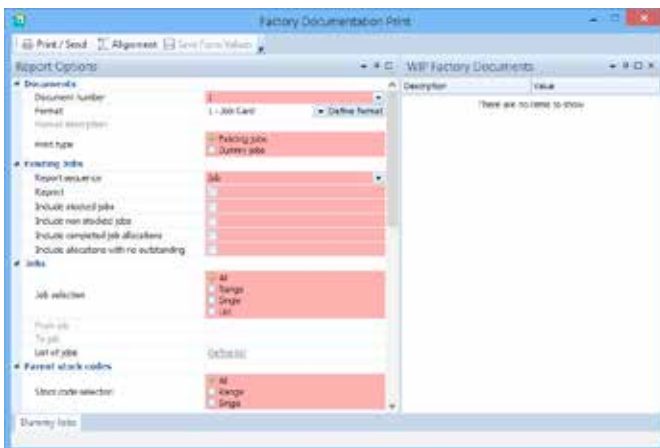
Factory Documentation Print

Print / Send  Alignment  Save Form Values

Report Options

Documents
Document number  1
Format  1 - Job Card  Define format
Format description
Print type  Existing jobs  Dummy jobs

Existing Jobs
Report sequence  Job
Reprint
Include stocked jobs
Include non stocked jobs
Include completed job allocations
Include allocations with no outstanding

Jobs
Job selection  All  Range  Single  List
From job
To job
List of jobs  Define list

Parent stock codes
Stock code selection  All  Range  Single

WIP Factory Documents
Description  Value
There are no items to show

Dummy Jobs